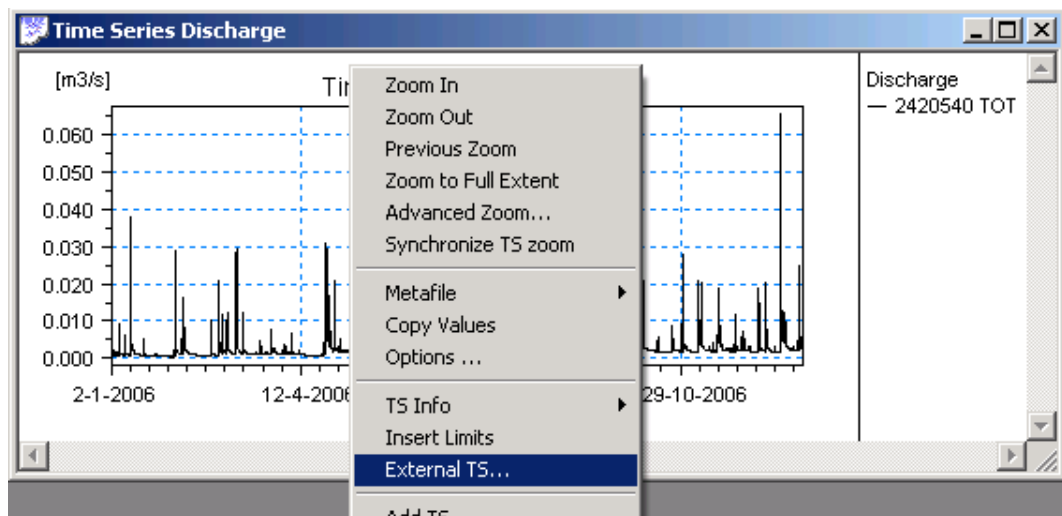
Time Series Discharge

[m3/s]

Tim

0.060
0.050
0.040
0.030
0.020
0.010
0.000

2-1-2006
12-4-2006
29-10-2006

Discharge
— 2420540 TOT

Zoom In
Zoom Out
Previous Zoom
Zoom to Full Extent
Advanced Zoom...
Synchronize TS zoom
Metafile
Copy Values
Options ...
TS Info
Insert Limits
External TS...
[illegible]